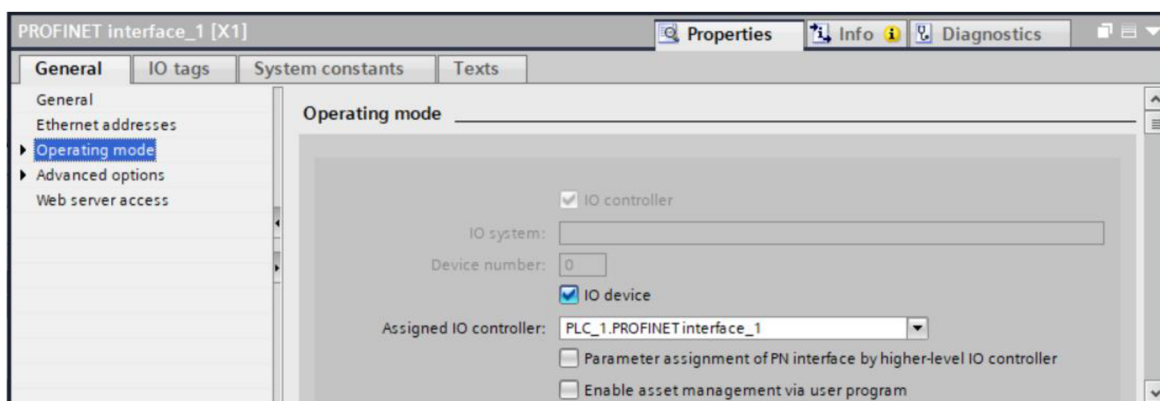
PROFINET interface_1 [X1]

Properties Info Diagnostics

General IO tags System constants Texts

General
Ethernet addresses
Operating mode
Advanced options
Web server access

Operating mode

IO controller

IO system:

Device number: 0

IO device

Assigned IO controller: PLC_1.PROFINET interface_1

Parameter assignment of PN interface by higher-level IO controller

Enable asset management via user program